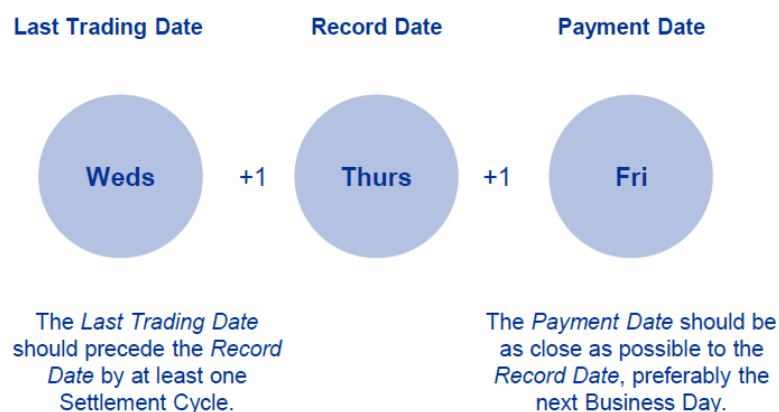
Last Trading Date

Record Date

Payment Date

Weds

+1

Thurs

+1

Fri

The *Last Trading Date* should precede the *Record Date* by at least one Settlement Cycle.

The *Payment Date* should be as close as possible to the *Record Date*, preferably the next Business Day.